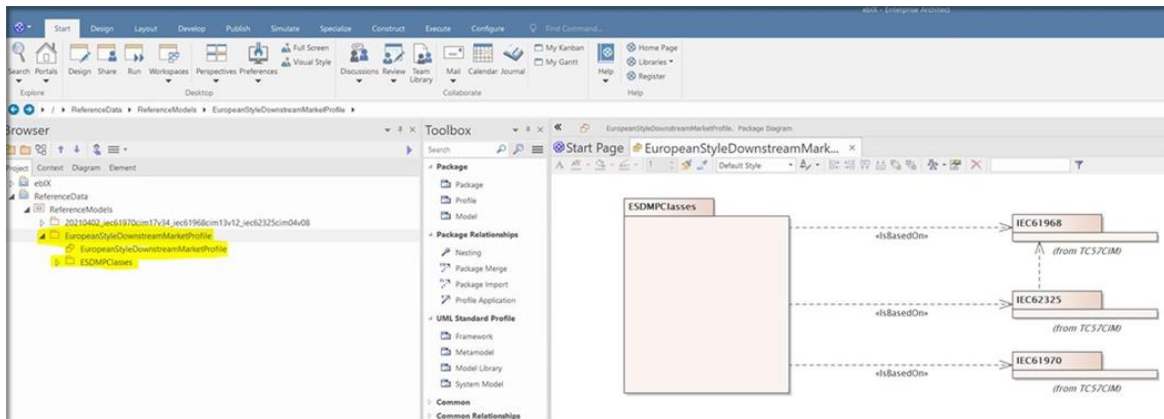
ebIX - Enterprise Architect

Start Design Layout Develop Publish Simulate Specialize Construct Execute Configure Find Command...

Search Portals Design Share Run Workspaces Perspectives Preferences Full Screen Visual Style Discussions Review Team Library Mail Calendar Journal My Kanban My Gantt Help Home Page Libraries Register

Explore Desktop Collaborate Help

ReferenceData ▸ ReferenceModels ▸ EuropeanStyleDownstreamMarketProfile ▸

Browser

Project Context Diagram Element

ebIX
ReferenceData
ReferenceModels
20210402_iec61970cim17v34_iec61968cim13v12_iec62325cim04v08
EuropeanStyleDownstreamMarketProfile
EuropeanStyleDownstreamMarketProfile
ESDMPClasses

Toolbox

Search

Package
Package
Profile
Model

Package Relationships
Nesting
Package Merge
Package Import
Profile Application

UML Standard Profile
Framework
Metamodel
Model Library
System Model

Common
Common Relationships

EuropeanStyleDownstreamMarketProfile : Package Diagram

Start Page EuropeanStyleDownstreamMark... ×

Default Style

ESDMPClasses

«IsBasedOn»

IEC61968

(from TC57CIM)

«IsBasedOn»

IEC62325

(from TC57CIM)

«IsBasedOn»

IEC61970

(from TC57CIM)